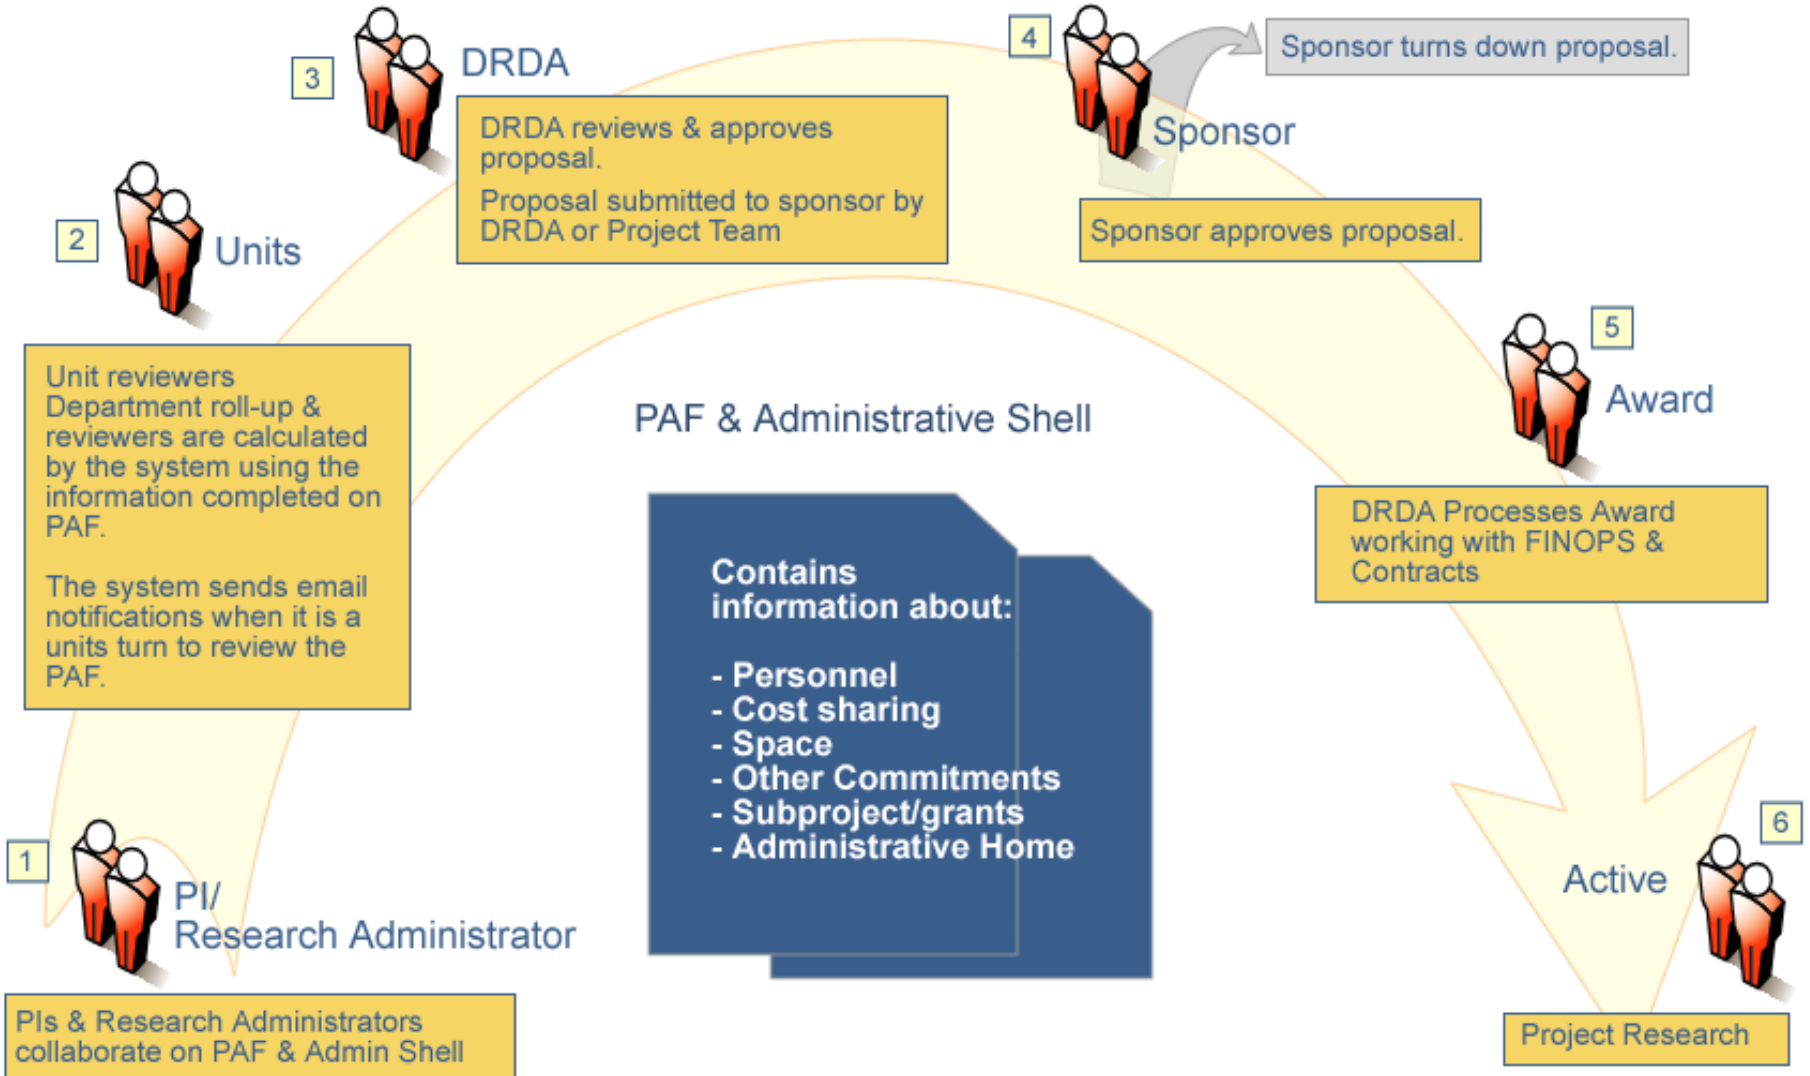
3

DRDA

DRDA reviews & approves proposal.

Proposal submitted to sponsor by DRDA or Project Team

4

Sponsor turns down proposal.

Sponsor

Sponsor approves proposal.

2

Units

Unit reviewers Department roll-up & reviewers are calculated by the system using the information completed on PAF.

The system sends email notifications when it is a units turn to review the PAF.

PAF & Administrative Shell

Contains information about:

- Personnel
- Cost sharing
- Space
- Other Commitments
- Subproject/grants
- Administrative Home

5

Award

DRDA Processes Award working with FINOPS & Contracts

1

PI/ Research Administrator

PIs & Research Administrators collaborate on PAF & Admin Shell

6

Active

Project Research